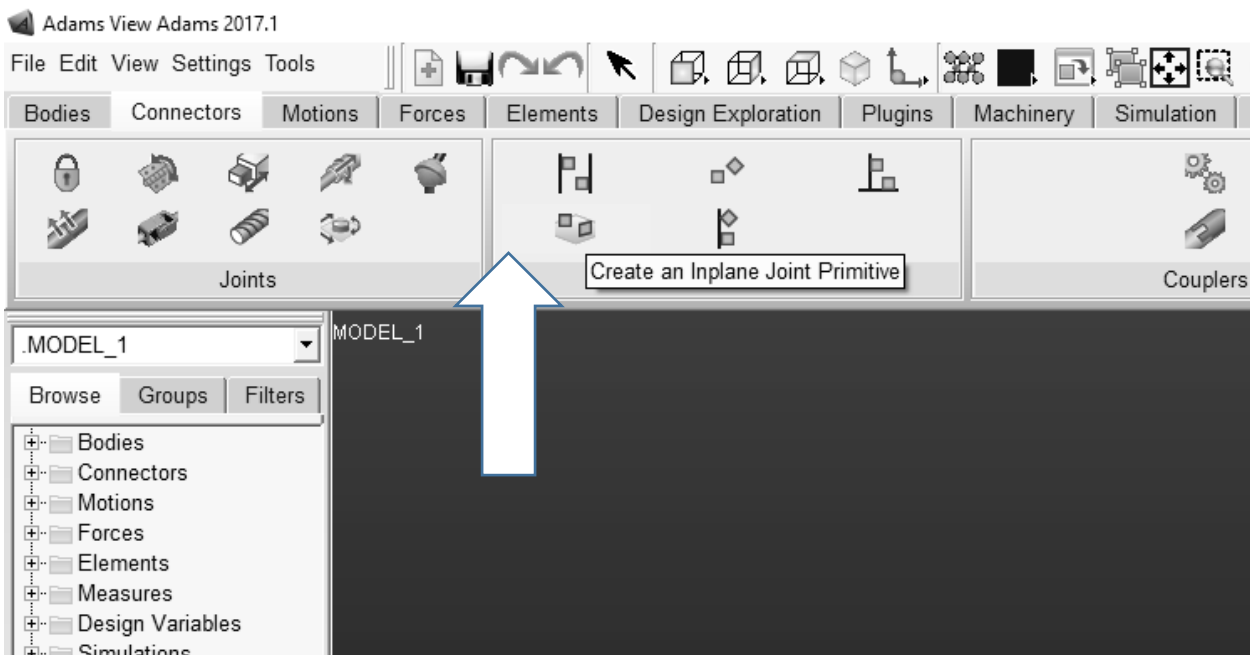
Adams View Adams 2017.1

File Edit View Settings Tools

Bodies | Connectors | Motions | Forces | Elements | Design Exploration | Plugins | Machinery | Simulation

Joints

Create an Inplane Joint Primitive

Couplers

.MODEL_1

MODEL_1

Browse | Groups | Filters

Bodies
Connectors
Motions
Forces
Elements
Measures
Design Variables
Simulations